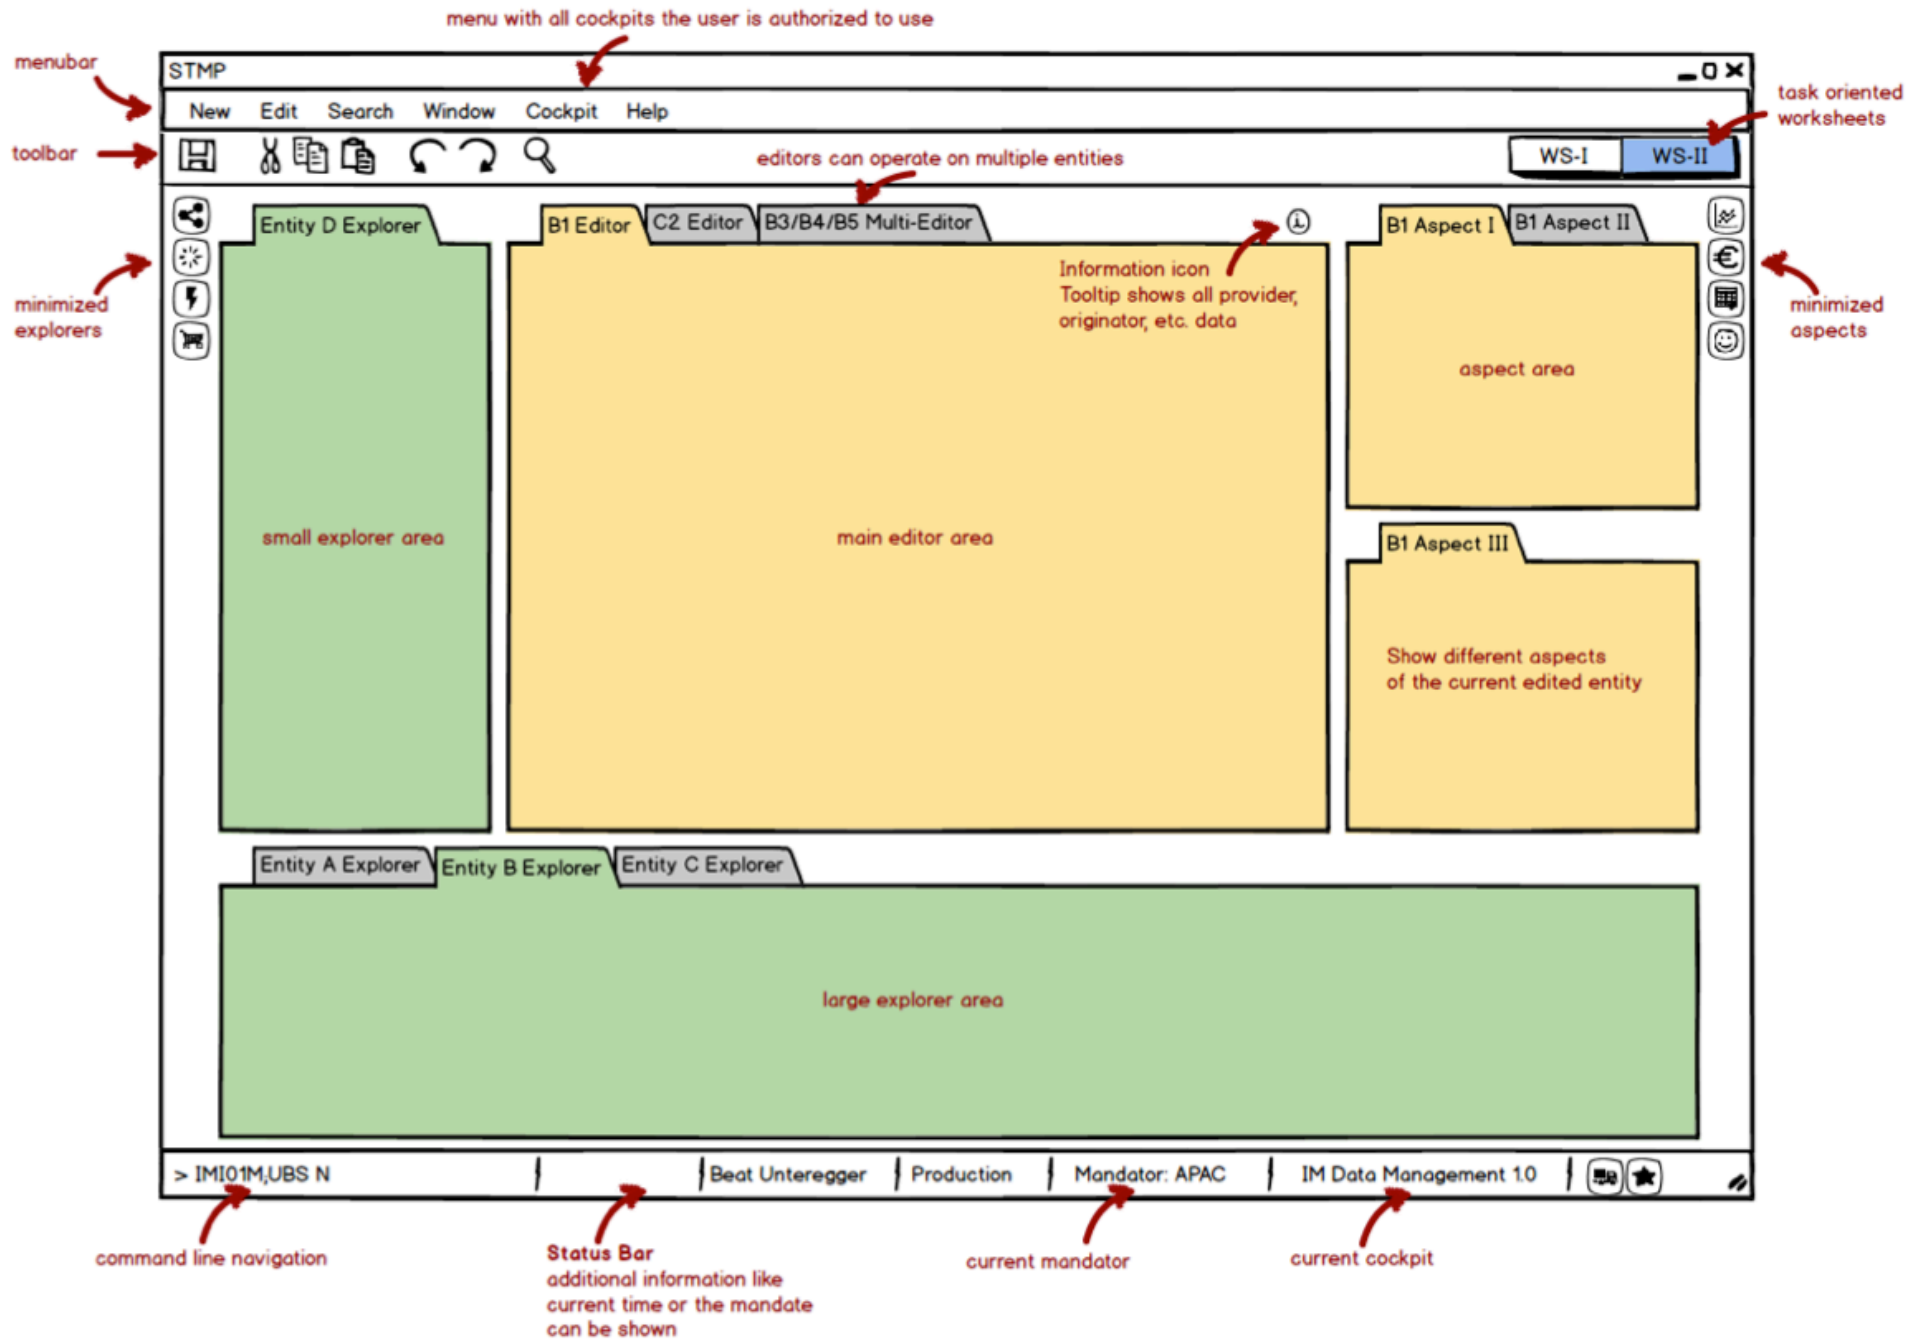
menu with all cockpits the user is authorized to use

menubar

STMP

New Edit Search Window Cockpit Help

task oriented worksheets

toolbar

editors can operate on multiple entities

WS-I WS-II

Entity D Explorer

B1 Editor C2 Editor B3/B4/B5 Multi-Editor

B1 Aspect I B1 Aspect II

minimized explorers

Information icon
Tooltip shows all provider, originator, etc. data

minimized aspects

aspect area

small explorer area

main editor area

B1 Aspect III

Show different aspects of the current edited entity

Entity A Explorer Entity B Explorer Entity C Explorer

large explorer area

> IMI01M,UBS N

Beat Unteregger

Production

Mandator: APAC

IM Data Management 1.0

command line navigation

Status Bar
additional information like current time or the mandate can be shown

current mandator

current cockpit